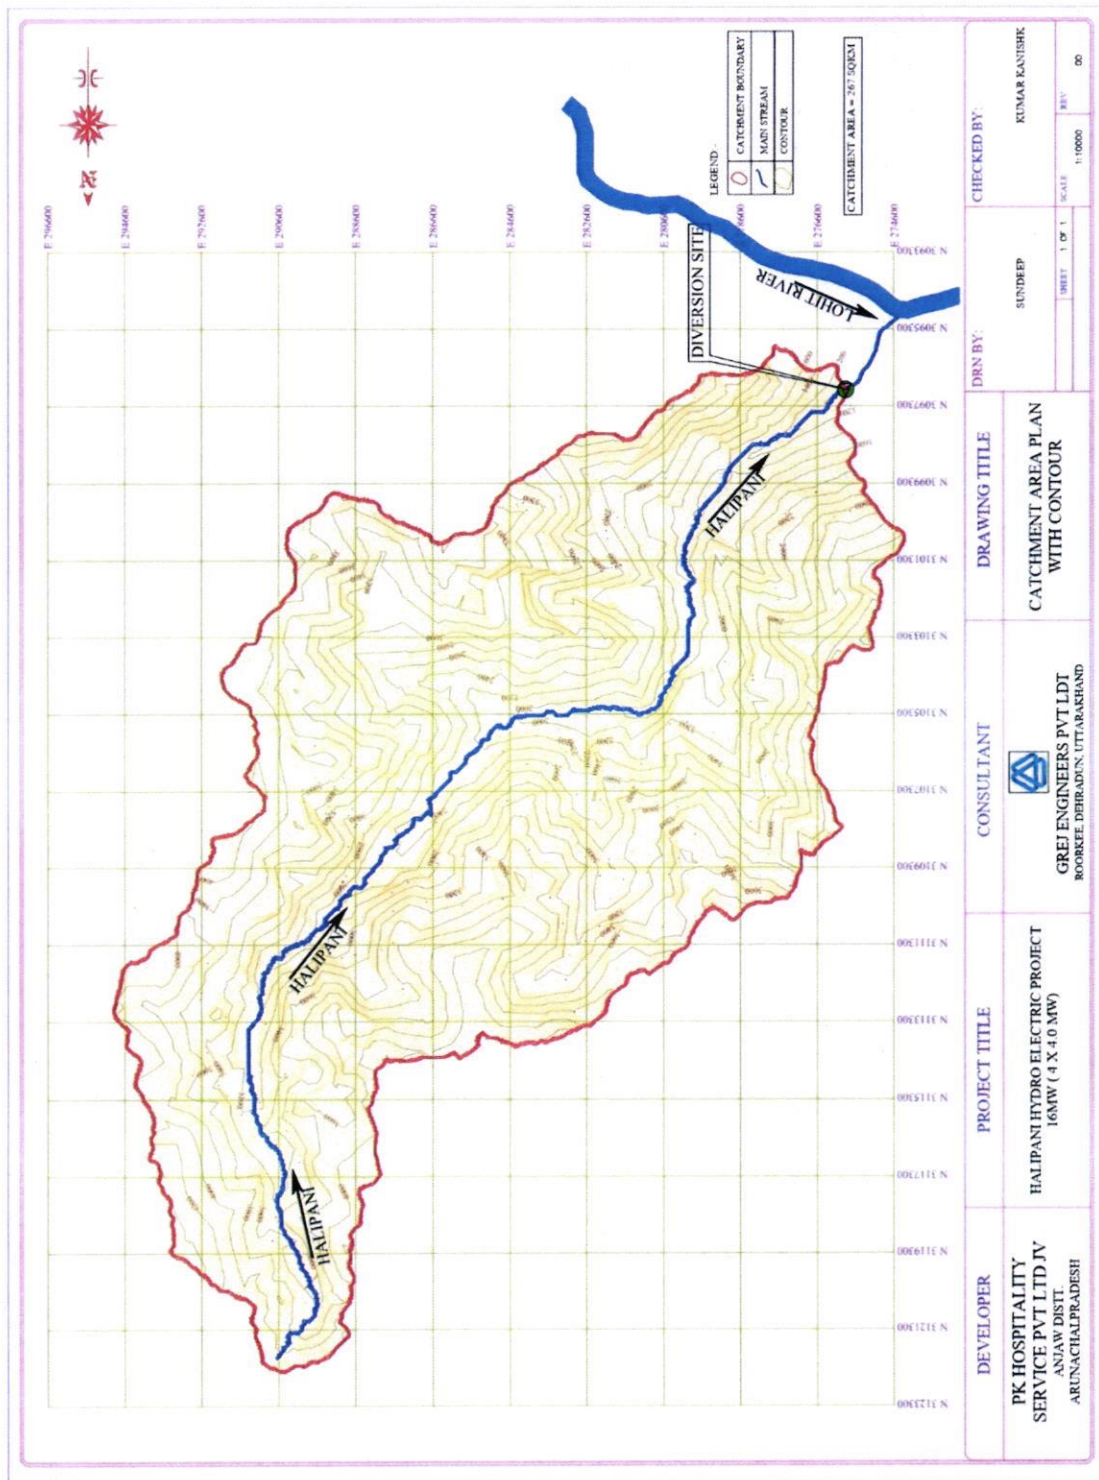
N

E 296600
E 294600
E 292600
E 290600
E 288600
E 286600
E 284600
E 282600
E 280600
E 278600
E 276600
E 274600

N 3093300
N 3095300
N 3097300
N 3099300
N 3101300
N 3103300
N 3105300
N 3107300
N 3109300
N 3111300
N 3113300
N 3115300
N 3117300
N 3119300
N 3121300
N 3123300

LEGEND:-
CATCHMENT BOUNDARY
MAIN STREAM
CONTOUR

CATCHMENT AREA = 26.7 SQKM

DIVERSION SITE
LOHIT RIVER
HALIPANI
HALIPANI
HALIPANI

| DEVELOPER | PROJECT TITLE | CONSULTANT | DRAWING TITLE | DRN BY: | CHECKED BY: |
|---|---|---|---|---|---|
| PK HOSPITALITY SERVICE PVT LTD JV ANJAW DISTT. ARUNACHALPRADESH | HALIPANI HYDRO ELECTRIC PROJECT 16MW ( 4 X 4.0 MW) | GREJ ENGINEERS PVT LDT ROORKEE, DEHRADUN. UTTARAKHAND | CATCHMENT AREA PLAN WITH CONTOUR | SUNDEEP | KUMAR KANISHK |
| | | | | SHEET 1 OF 1 | SCALE 1:10000 REV 00 |